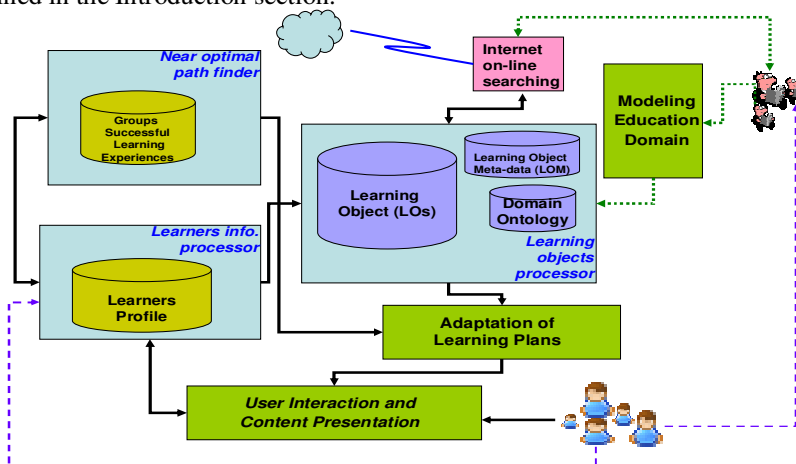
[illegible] in the Introduction section.

Near optimal path finder

Groups Successful Learning Experiences

Internet on-line searching

Modeling Education Domain

Learning Object (LOs)

Learning Object Meta-data (LOM)

Domain Ontology

Learning objects processor

Learners info. processor

Learners Profile

Adaptation of Learning Plans

User Interaction and Content Presentation